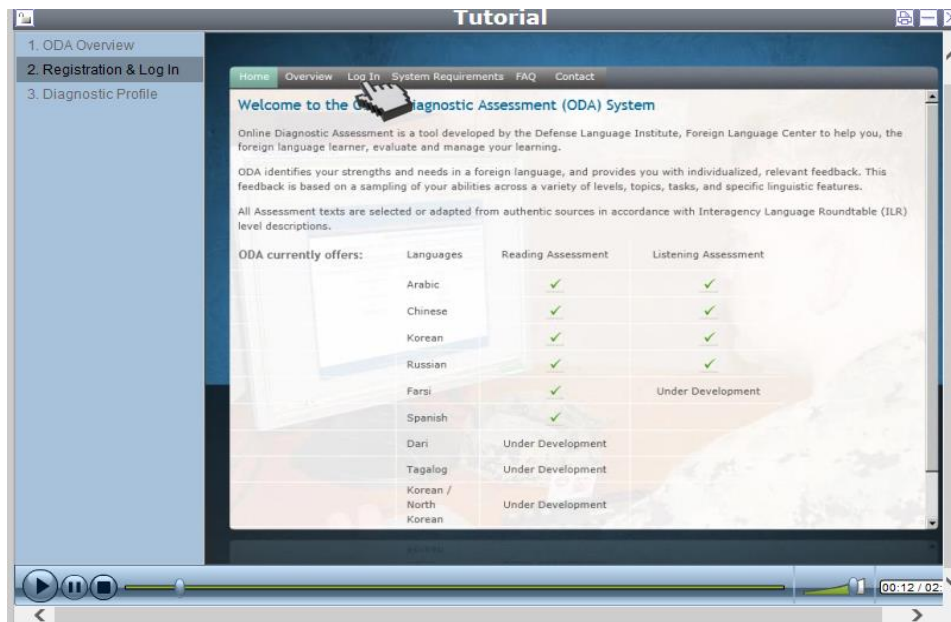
Tutorial

1. ODA Overview
2. Registration & Log In
3. Diagnostic Profile

Home Overview Log In System Requirements FAQ Contact

Welcome to the O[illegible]iagnostic Assessment (ODA) System

Online Diagnostic Assessment is a tool developed by the Defense Language Institute, Foreign Language Center to help you, the foreign language learner, evaluate and manage your learning.

ODA identifies your strengths and needs in a foreign language, and provides you with individualized, relevant feedback. This feedback is based on a sampling of your abilities across a variety of levels, topics, tasks, and specific linguistic features.

All Assessment texts are selected or adapted from authentic sources in accordance with Interagency Language Roundtable (ILR) level descriptions.

| ODA currently offers: | Languages | Reading Assessment | Listening Assessment |
|---|---|---|---|
| | Arabic | ✓ | ✓ |
| | Chinese | ✓ | ✓ |
| | Korean | ✓ | ✓ |
| | Russian | ✓ | ✓ |
| | Farsi | ✓ | Under Development |
| | Spanish | ✓ | |
| | Dari | Under Development | |
| | Tagalog | Under Development | |
| | Korean / North Korean | Under Development | |

00:12 / 02: